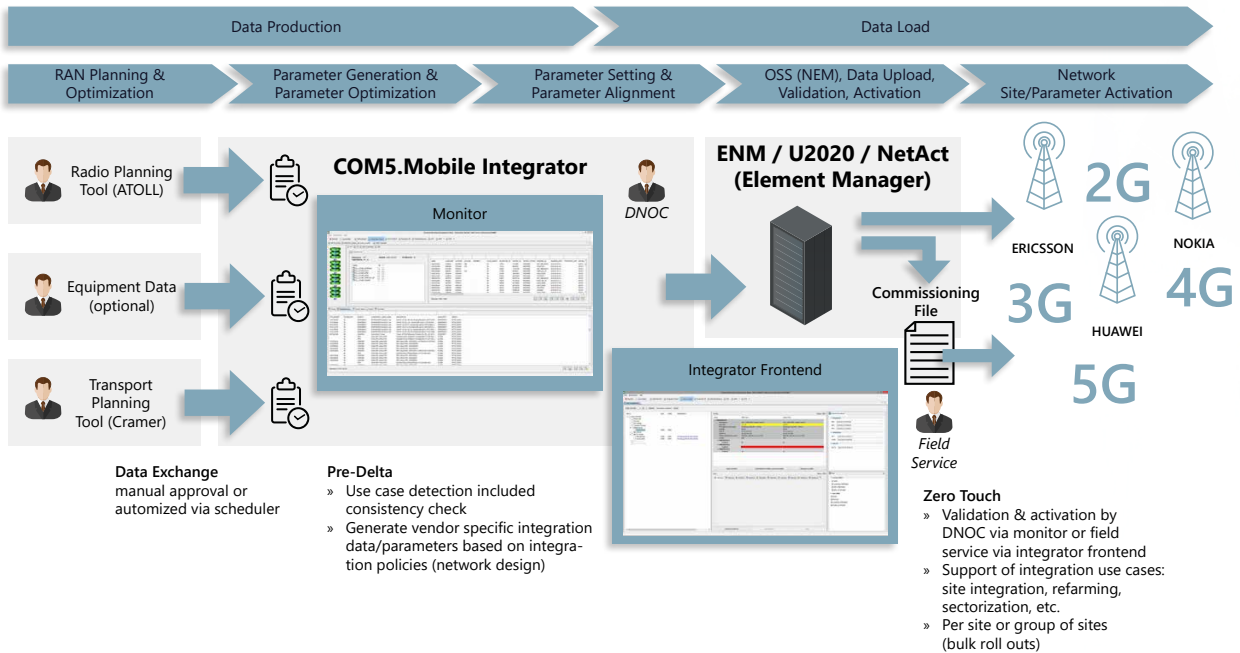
Data Production

Data Load

RAN Planning & Optimization

Parameter Generation & Parameter Optimization

Parameter Setting & Parameter Alignment

OSS (NEM), Data Upload, Validation, Activation

Network Site/Parameter Activation

Radio Planning Tool (ATOLL)

Equipment Data (optional)

Transport Planning Tool (Cramer)

COM5.Mobile Integrator

Monitor

DNOC

ENM / U2020 / NetAct (Element Manager)

Commissioning File

Integrator Frontend

Field Service

2G

ERICSSON

NOKIA

3G

4G

HUAWEI

5G

Data Exchange
manual approval or automized via scheduler

Pre-Delta
» Use case detection included consistency check
» Generate vendor specific integration data/parameters based on integration policies (network design)

Zero Touch
» Validation & activation by DNOC via monitor or field service via integrator frontend
» Support of integration use cases: site integration, refarming, sectorization, etc.
» Per site or group of sites (bulk roll outs)